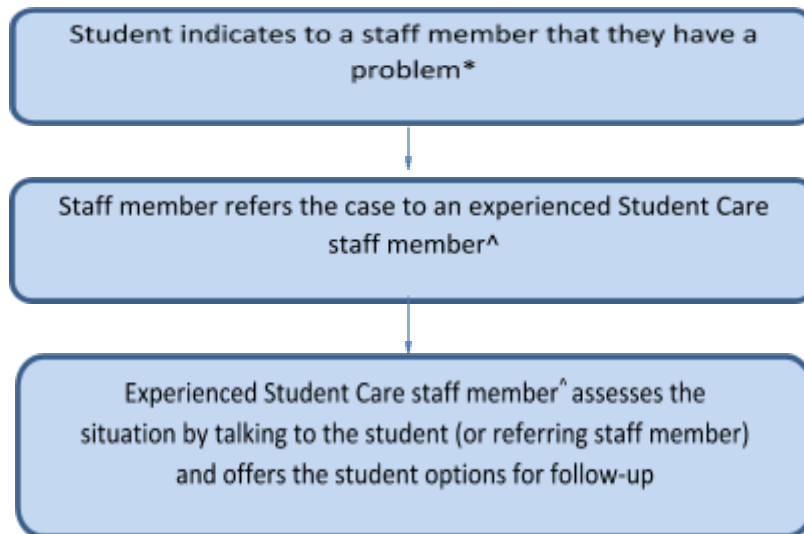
Student indicates to a staff member that they have a problem*

Staff member refers the case to an experienced Student Care staff member^

Experienced Student Care staff member^ assesses the situation by talking to the student (or referring staff member) and offers the student options for follow-up